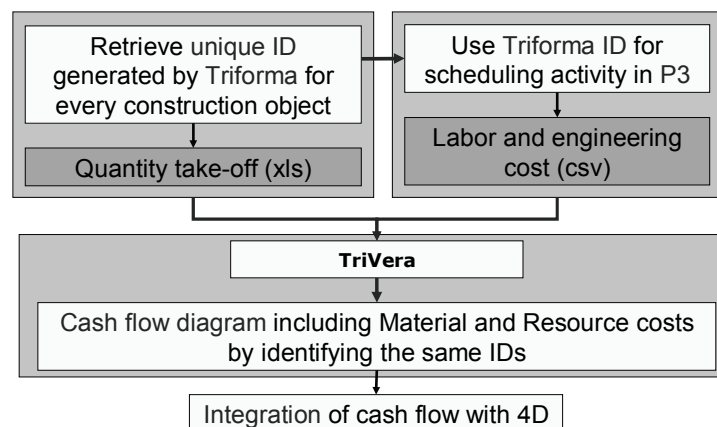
Retrieve unique ID generated by Triforma for every construction object

Quantity take-off (xls)

Use Triforma ID for scheduling activity in P3

Labor and engineering cost (csv)

TriVera

Cash flow diagram including Material and Resource costs by identifying the same IDs

Integration of cash flow with 4D